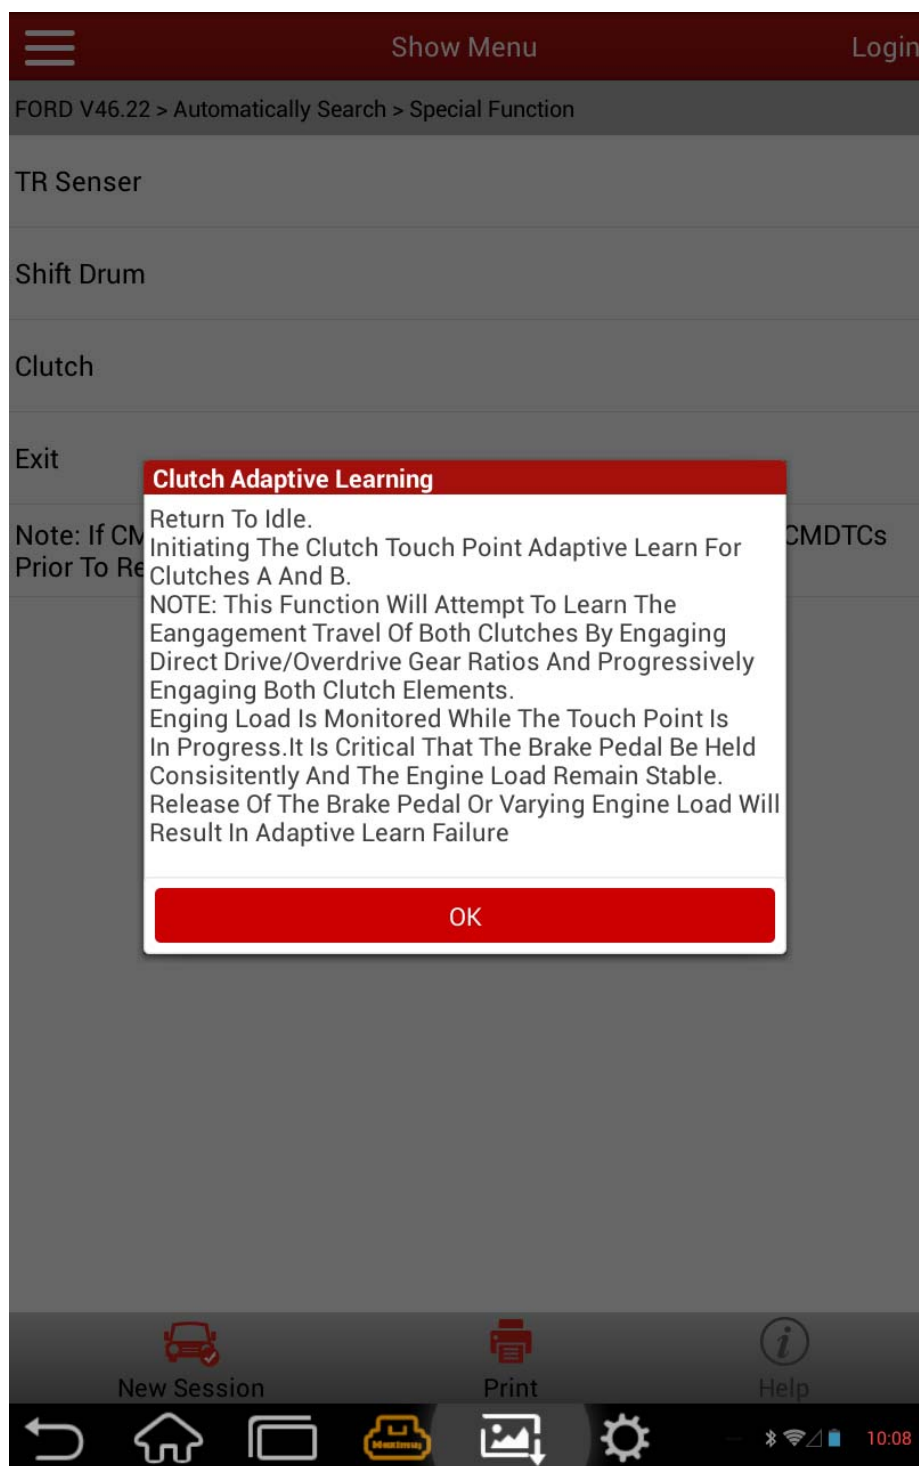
Show Menu
Login

FORD V46.22 > Automatically Search > Special Function

TR Senser

Shift Drum

Clutch

Exit

Note: If CM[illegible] CMDTCs
Prior To Re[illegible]

Clutch Adaptive Learning

Return To Idle.
Initiating The Clutch Touch Point Adaptive Learn For Clutches A And B.
NOTE: This Function Will Attempt To Learn The Eangagement Travel Of Both Clutches By Engaging Direct Drive/Overdrive Gear Ratios And Progressively Engaging Both Clutch Elements.
Enging Load Is Monitored While The Touch Point Is In Progress.It Is Critical That The Brake Pedal Be Held Consisitently And The Engine Load Remain Stable.
Release Of The Brake Pedal Or Varying Engine Load Will Result In Adaptive Learn Failure

OK

New Session
Print
Help

10:08